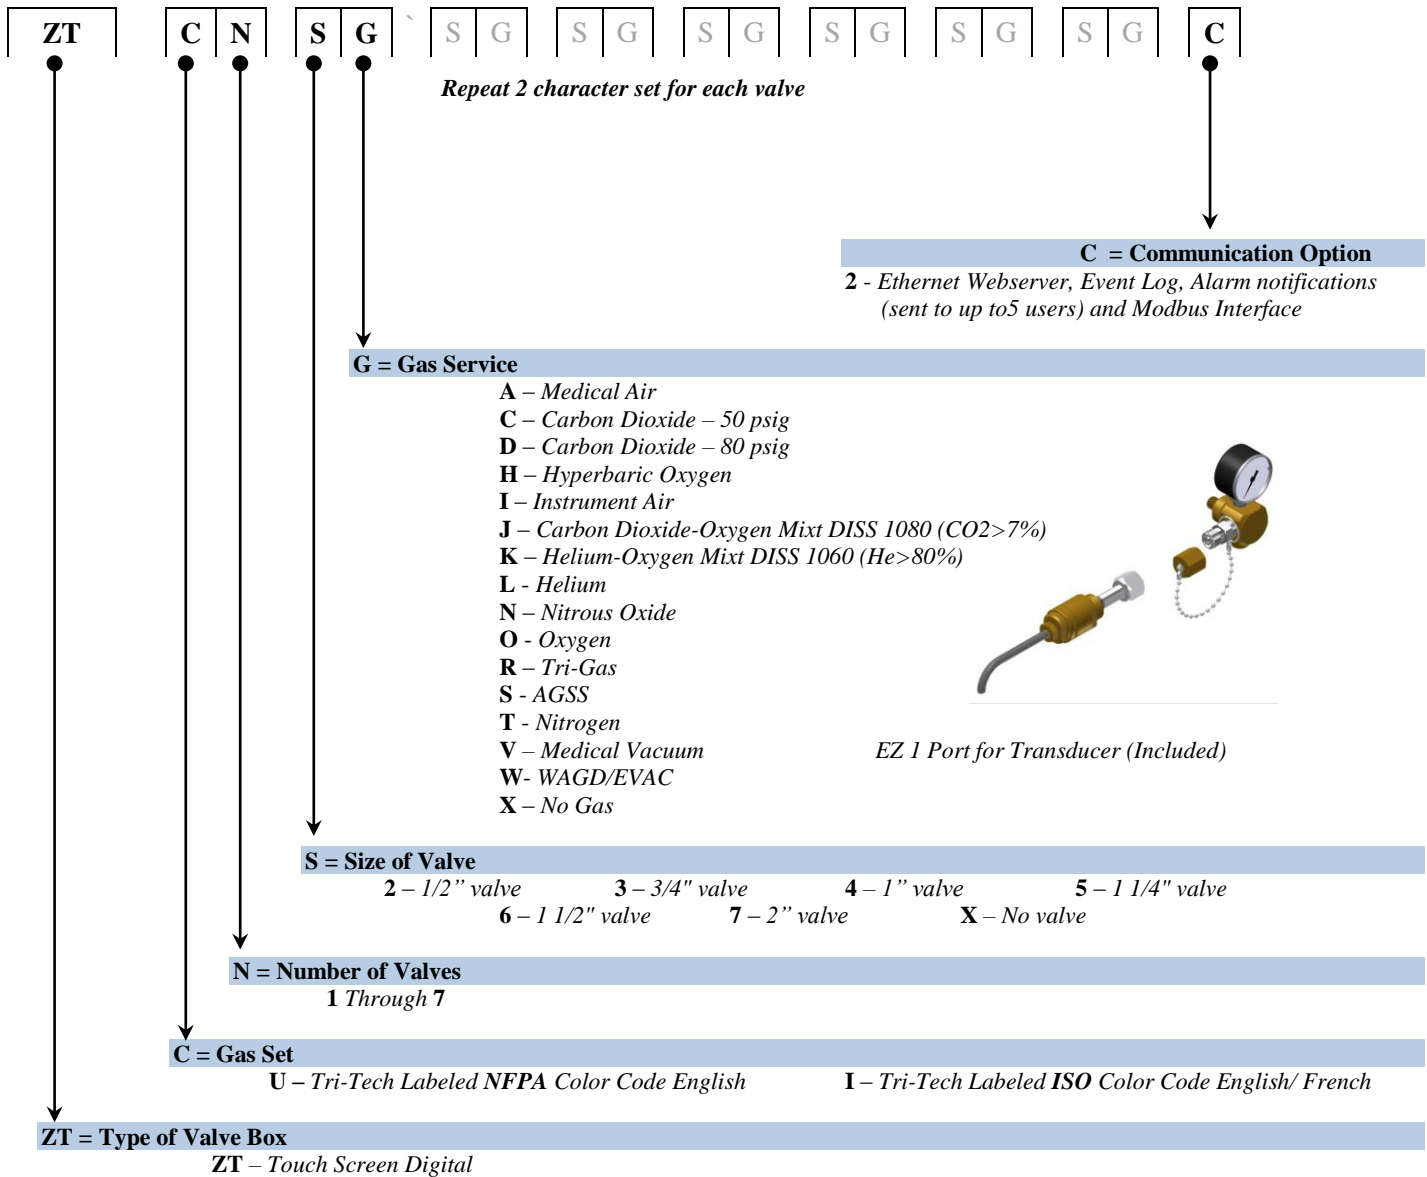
ZT C N S G ` S G S G S G S G S G S G C

Repeat 2 character set for each valve

C = Communication Option

2 - Ethernet Webserver, Event Log, Alarm notifications (sent to up to5 users) and Modbus Interface

G = Gas Service

A – Medical Air
C – Carbon Dioxide – 50 psig
D – Carbon Dioxide – 80 psig
H – Hyperbaric Oxygen
I – Instrument Air
J – Carbon Dioxide-Oxygen Mixt DISS 1080 (CO2>7%)
K – Helium-Oxygen Mixt DISS 1060 (He>80%)
L - Helium
N – Nitrous Oxide
O - Oxygen
R – Tri-Gas
S - AGSS
T - Nitrogen
V – Medical Vacuum
W- WAGD/EVAC
X – No Gas

EZ 1 Port for Transducer (Included)

S = Size of Valve

2 – 1/2" valve 3 – 3/4" valve 4 – 1" valve 5 – 1 1/4" valve
6 – 1 1/2" valve 7 – 2" valve X – No valve

N = Number of Valves

1 Through 7

C = Gas Set

U – Tri-Tech Labeled NFPA Color Code English I – Tri-Tech Labeled ISO Color Code English/ French

ZT = Type of Valve Box

ZT – Touch Screen Digital